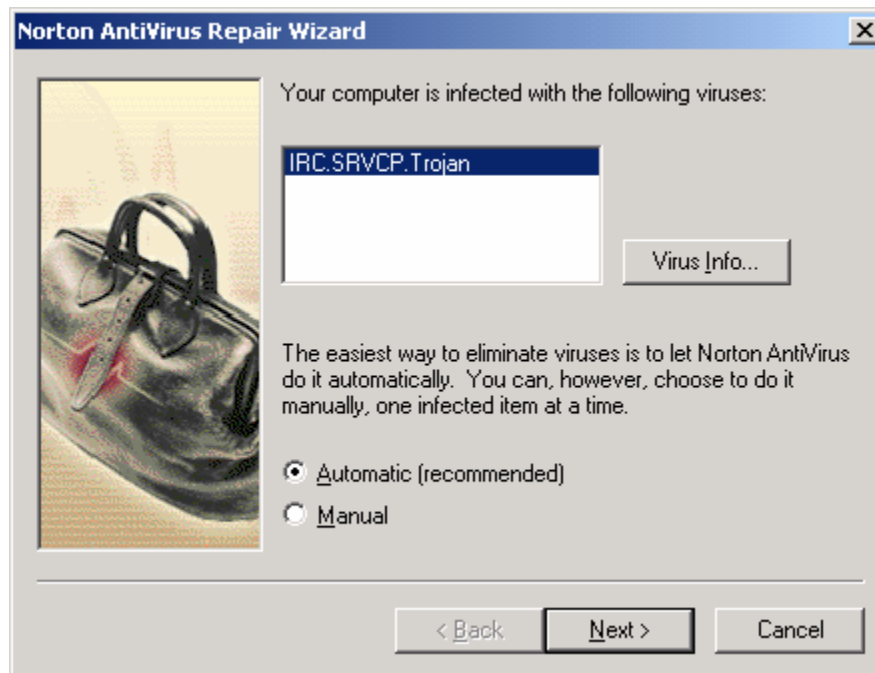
Norton AntiVirus Repair Wizard

Your computer is infected with the following viruses:

IRC.SRVCP.Trojan

Virus Info...

The easiest way to eliminate viruses is to let Norton AntiVirus do it automatically. You can, however, choose to do it manually, one infected item at a time.

Automatic (recommended)

Manual

< Back

Next >

Cancel